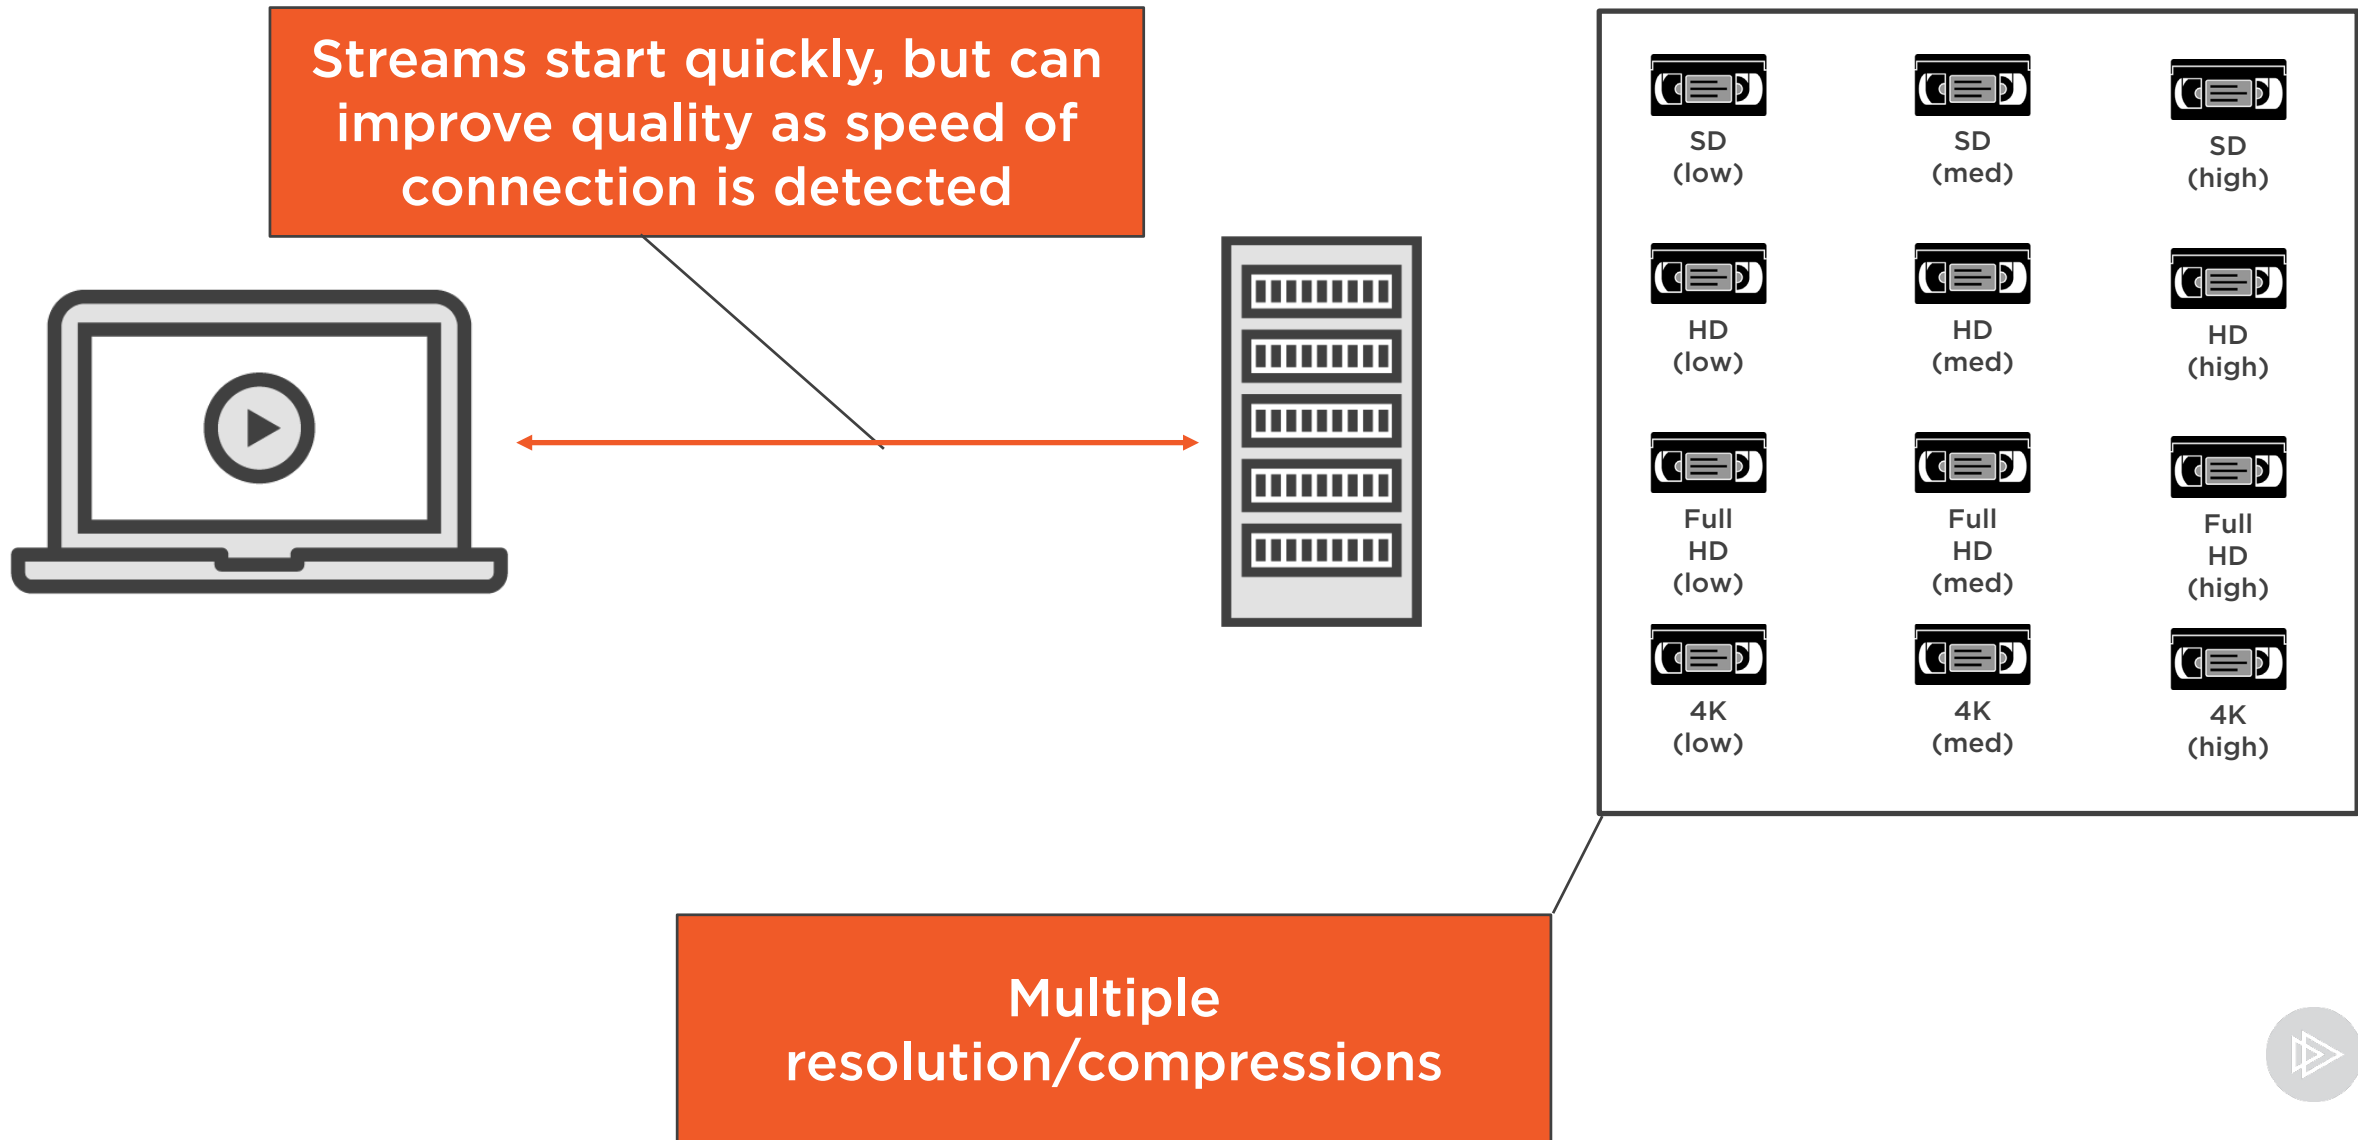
Streams start quickly, but can improve quality as speed of connection is detected

SD (low)

SD (med)

SD (high)

HD (low)

HD (med)

HD (high)

Full HD (low)

Full HD (med)

Full HD (high)

4K (low)

4K (med)

4K (high)

Multiple resolution/compressions